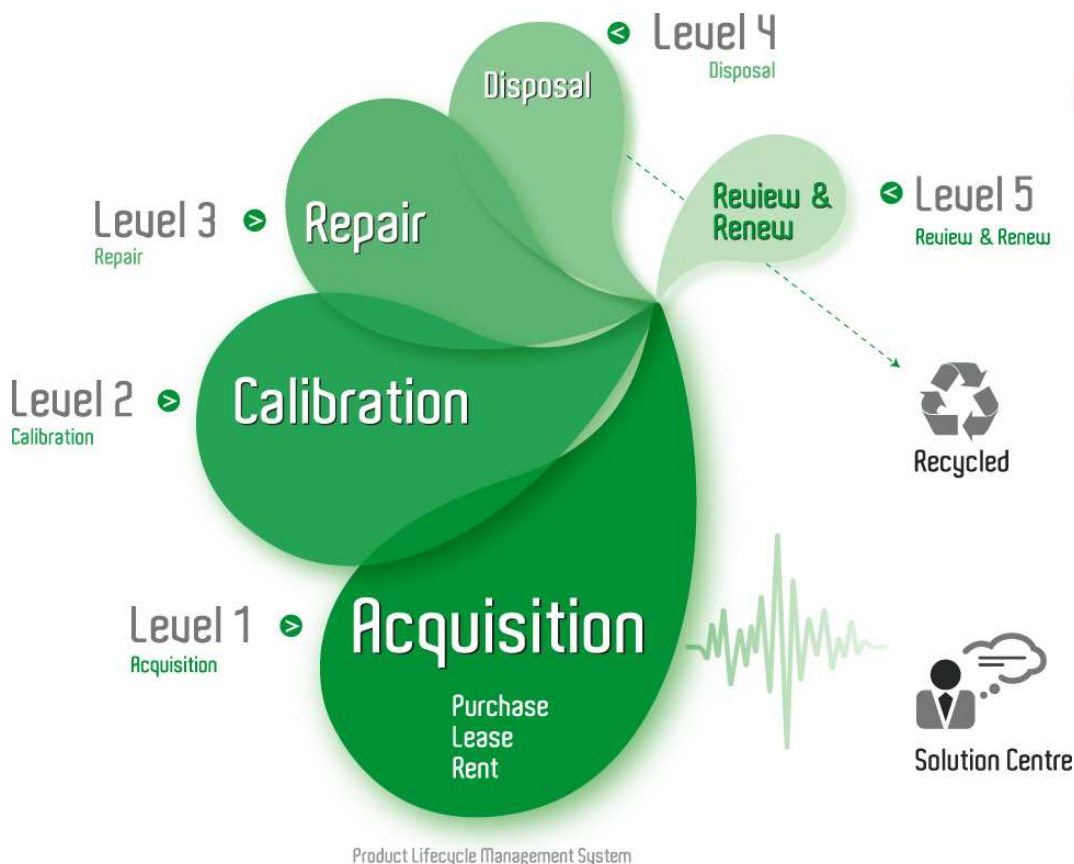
Level 4
Disposal

Disposal

Level 3
Repair

Repair

Review & Renew

Level 5
Review & Renew

Level 2
Calibration

Calibration

Recycled

Level 1
Acquisition

Acquisition

Purchase
Lease
Rent

Solution Centre

Product Lifecycle Management System